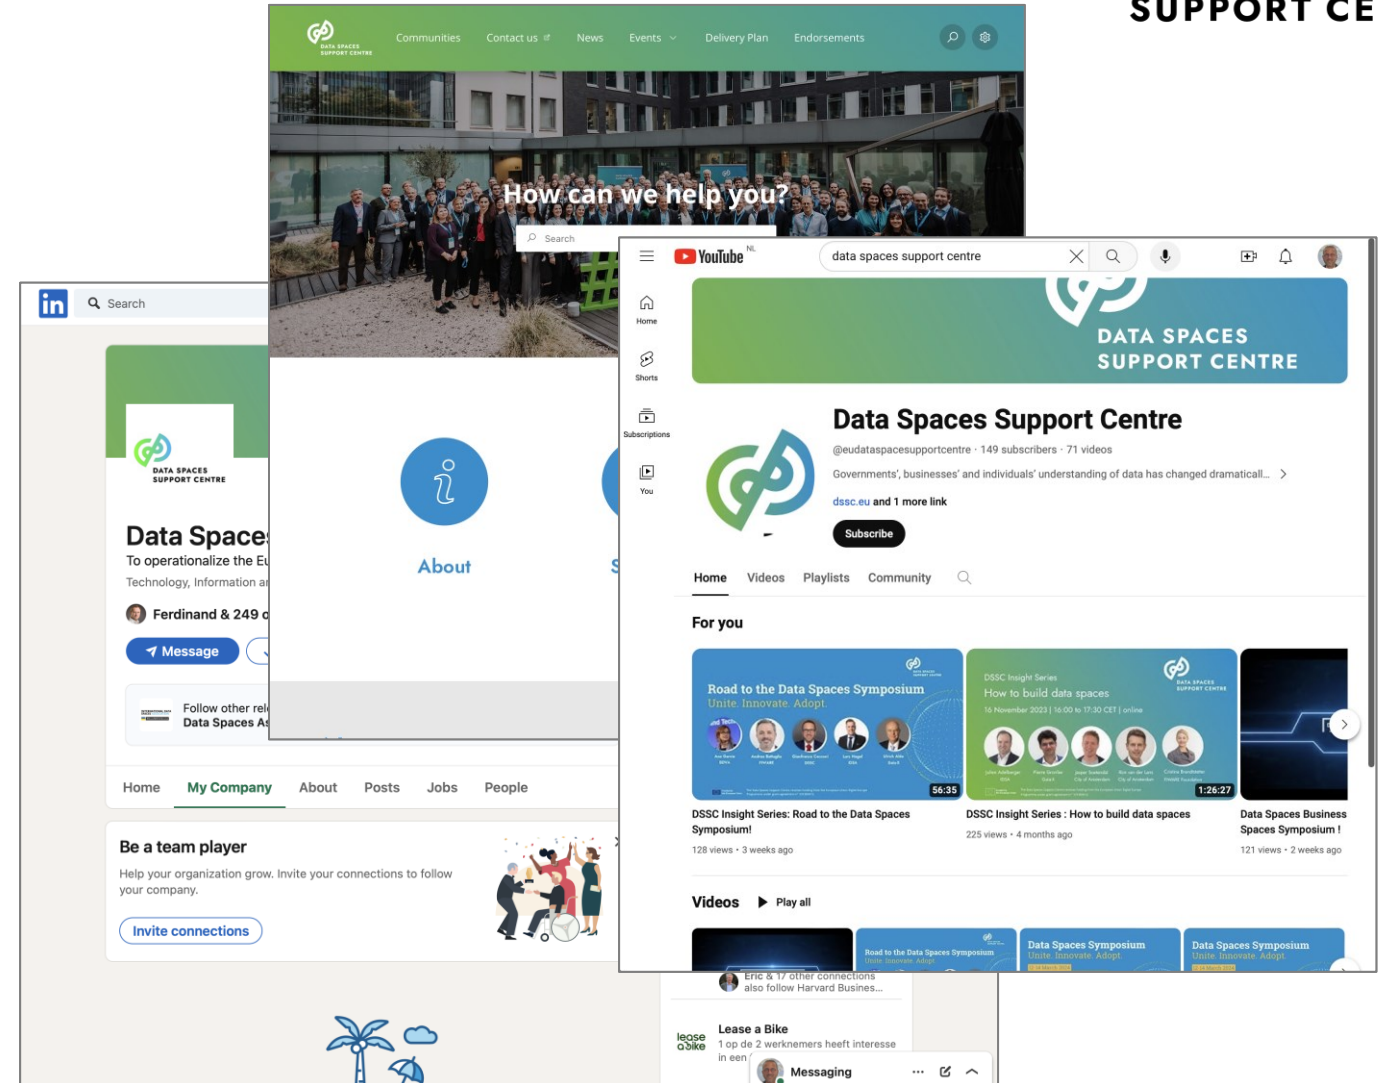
SUPPORT CE

DATA SPACES SUPPORT CENTRE
Communities
Contact us
News
Events
Delivery Plan
Endorsements

How can we help you?
Search

About

in
Search

DATA SPACES SUPPORT CENTRE
Data Space
To operationalize the E
Technology, Information a
Ferdinand & 249 o
Message
Follow other rel
Data Spaces A
Home
My Company
About
Posts
Jobs
People

Be a team player
Help your organization grow. Invite your connections to follow your company.
Invite connections

Eric & 17 other connections also follow Harvard Busines...
Lease a Bike
1 op de 2 werknemers heeft interesse in een
Messaging

YouTube NL
data spaces support centre
Home
Shorts
Subscriptions
You
DATA SPACES SUPPORT CENTRE
Data Spaces Support Centre
@eudataspacessupportcentre · 149 subscribers · 71 videos
Governments', businesses' and individuals' understanding of data has changed dramaticall...
dssc.eu and 1 more link
Subscribe
Home
Videos
Playlists
Community
For you
Road to the Data Spaces Symposium
Unite. Innovate. Adopt.
56:35
DSSC Insight Series: Road to the Data Spaces Symposium!
128 views · 3 weeks ago
DSSC Insight Series
How to build data spaces
16 November 2023 | 16:00 to 17:30 CET | online
1:26:27
DSSC Insight Series : How to build data spaces
225 views · 4 months ago
Data Spaces Business Spaces Symposium !
121 views · 2 weeks ago
Videos
Play all
Road to the Data Spaces Symposium
Unite. Innovate. Adopt.
Data Spaces Symposium
Unite. Innovate. Adopt.
Data Spaces Symposium
Unite. Innovate. Adopt.